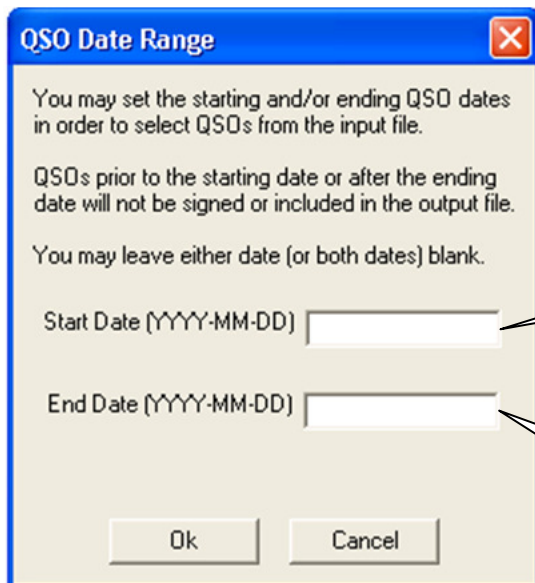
QSO Date Range

You may set the starting and/or ending QSO dates in order to select QSOs from the input file.

QSOs prior to the starting date or after the ending date will not be signed or included in the output file.

You may leave either date (or both dates) blank.

Start Date (YYYY-MM-DD)

End Date (YYYY-MM-DD)

Ok

Cancel